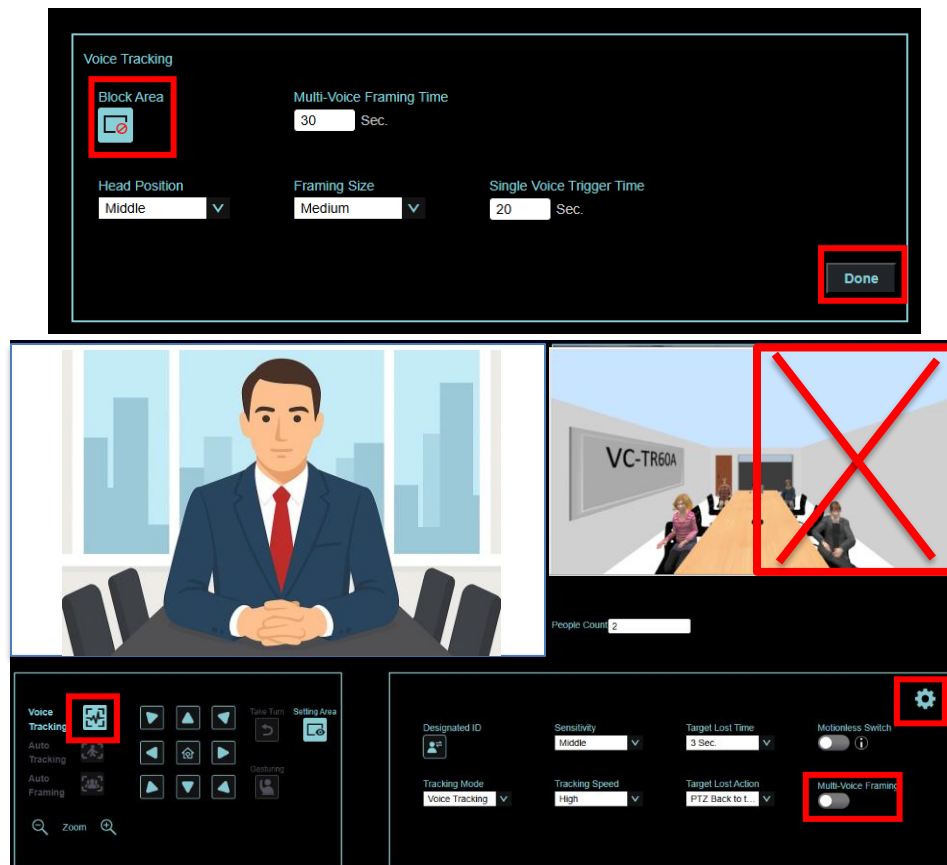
Voice Tracking

Block Area

Multi-Voice Framing Time
30 Sec.

Head Position
Middle

Framing Size
Medium

Single Voice Trigger Time
20 Sec.

Done

VC-TR60A

People Count 2

Voice Tracking

Auto Tracking

Auto Framing

Take Turn

Setting Area

Gesturing

Zoom

Designated ID

Sensitivity
Middle

Target Lost Time
3 Sec.

Motionless Switch

Tracking Mode
Voice Tracking

Tracking Speed
High

Target Lost Action
PTZ Back to t...

Multi-Voice Framing